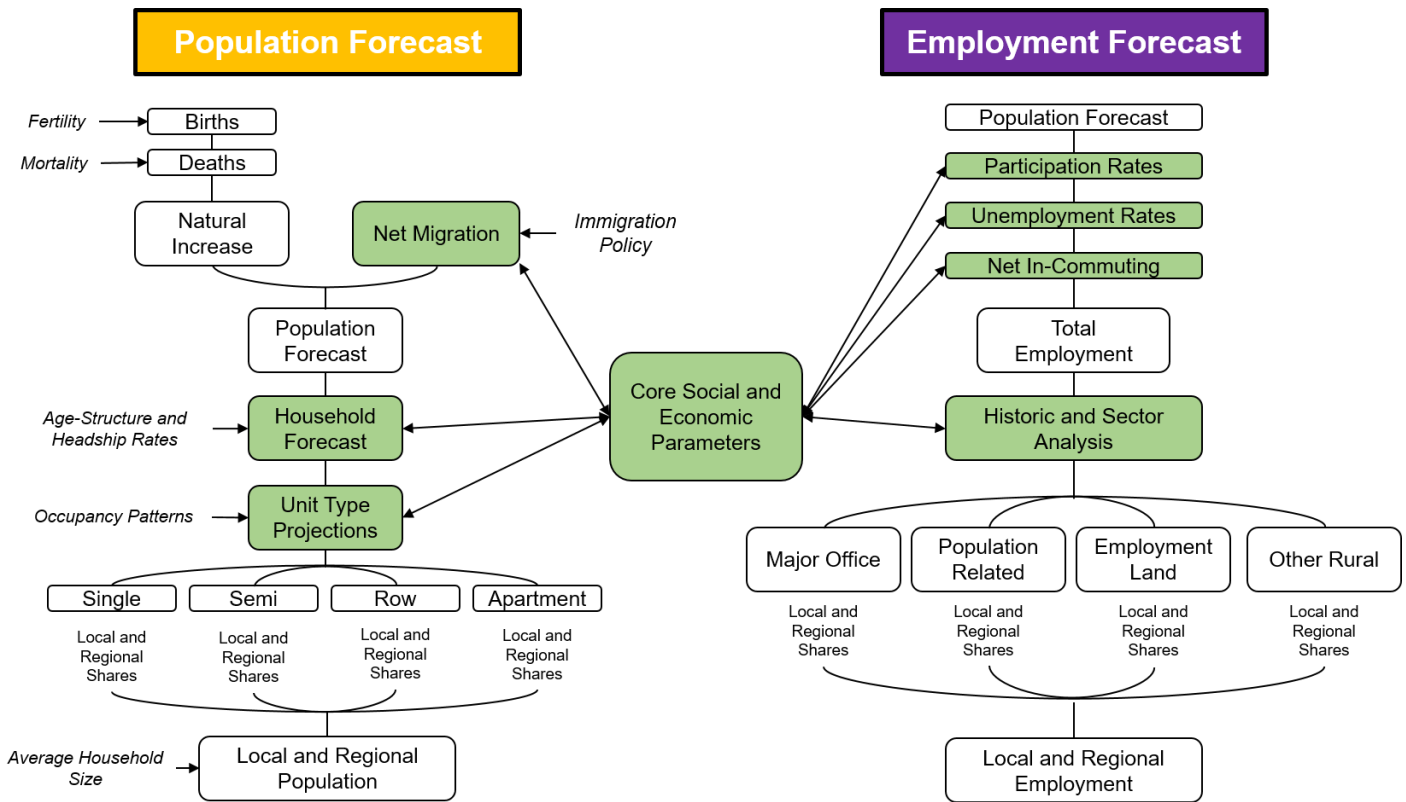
Population Forecast

Fertility

Births

Mortality

Deaths

Natural Increase

Net Migration

Immigration Policy

Population Forecast

Age-Structure and Headship Rates

Household Forecast

Occupancy Patterns

Unit Type Projections

Single

Semi

Row

Apartment

Local and Regional Shares

Local and Regional Shares

Local and Regional Shares

Local and Regional Shares

Average Household Size

Local and Regional Population

Core Social and Economic Parameters

Employment Forecast

Population Forecast

Participation Rates

Unemployment Rates

Net In-Commuting

Total Employment

Historic and Sector Analysis

Major Office

Population Related

Employment Land

Other Rural

Local and Regional Shares

Local and Regional Shares

Local and Regional Shares

Local and Regional Shares

Local and Regional Employment